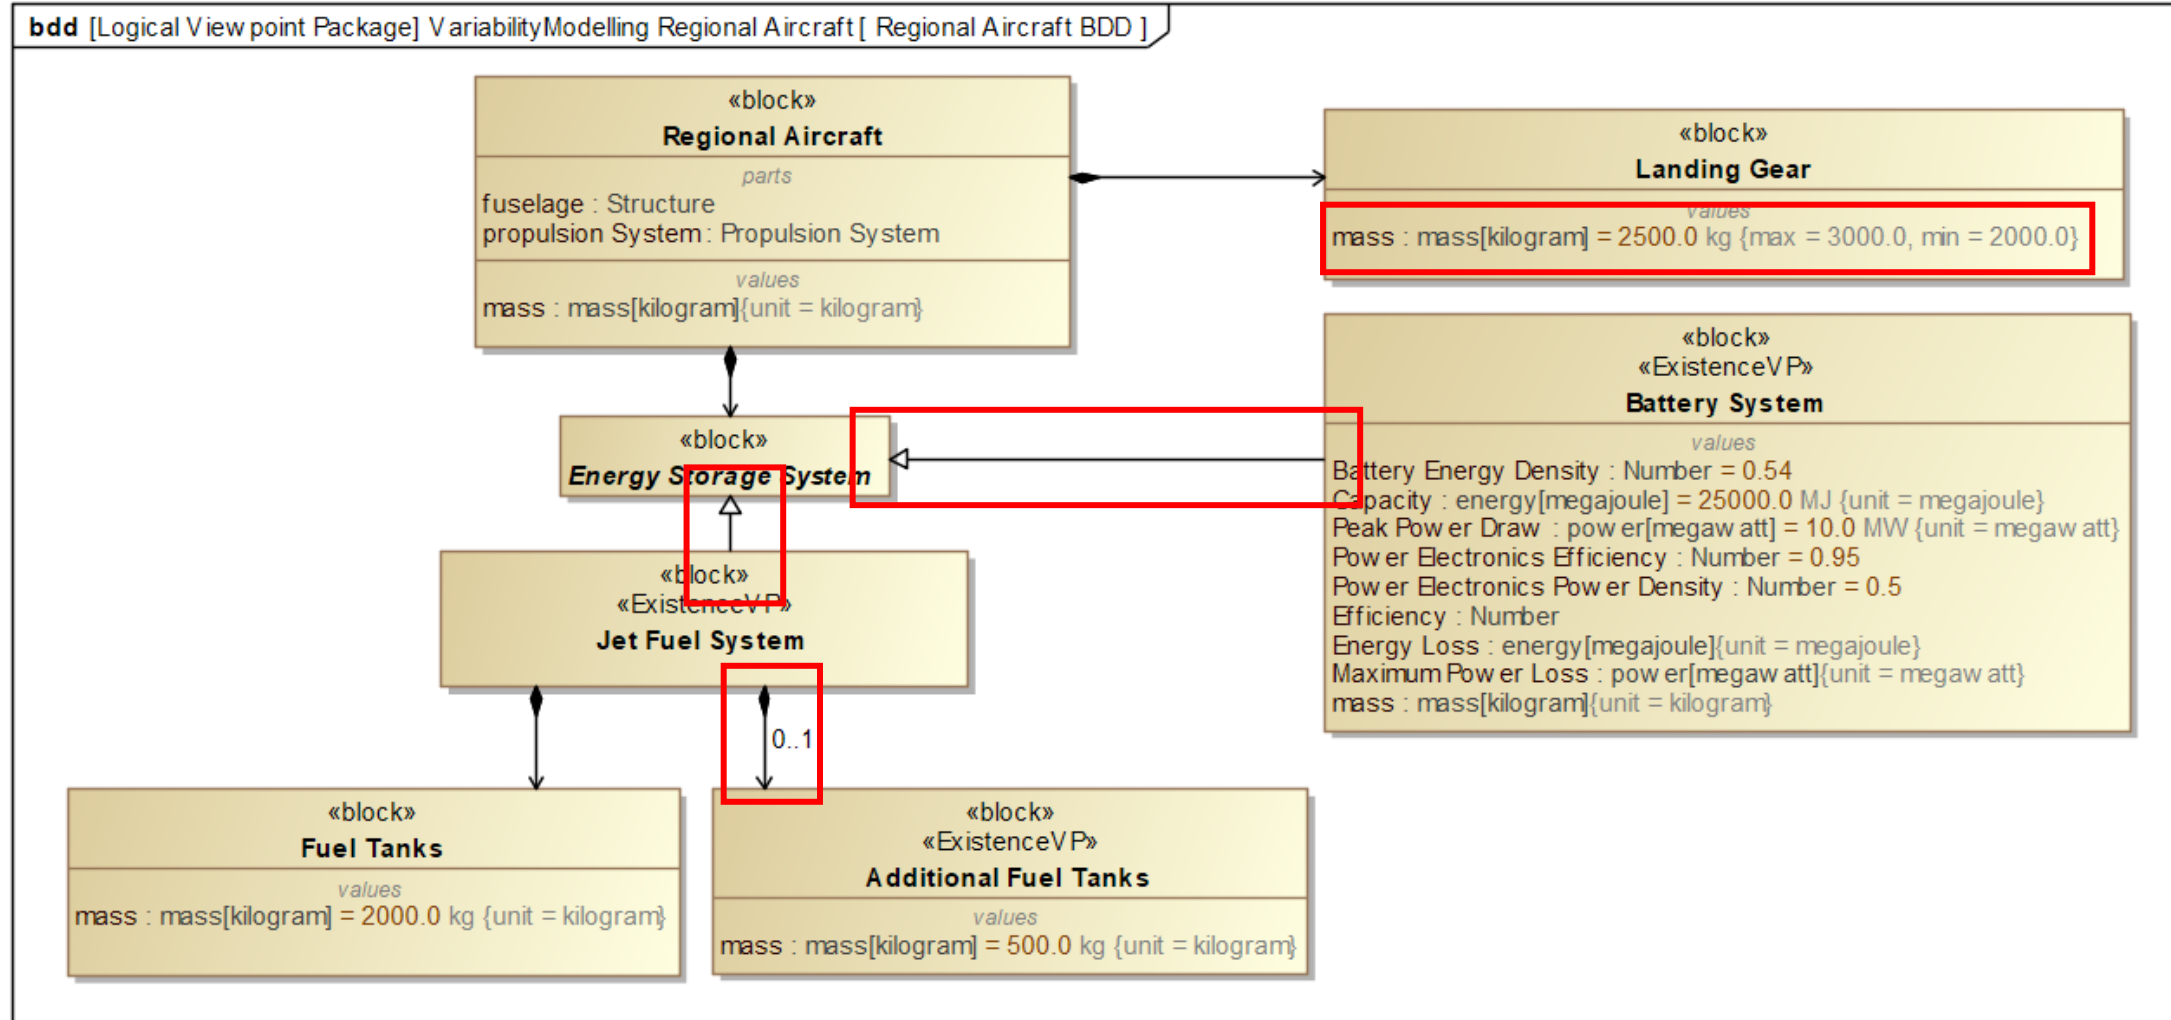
bdd [Logical View point Package] VariabilityModelling Regional Aircraft [ Regional Aircraft BDD ]

«block»
Regional Aircraft
parts
fuselage : Structure
propulsion System : Propulsion System
values
mass : mass[kilogram]{unit = kilogram}

«block»
Landing Gear
values
mass : mass[kilogram] = 2500.0 kg {max = 3000.0, min = 2000.0}

«block»
«ExistenceVP»
Battery System
values
Battery Energy Density : Number = 0.54
Capacity : energy[megajoule] = 25000.0 MJ {unit = megajoule}
Peak Pow er Draw : pow er[megaw att] = 10.0 MW {unit = megaw att}
Pow er Electronics Efficiency : Number = 0.95
Pow er Electronics Pow er Density : Number = 0.5
Efficiency : Number
Energy Loss : energy[megajoule]{unit = megajoule}
Maximum Pow er Loss : pow er[megaw att]{unit = megaw att}
mass : mass[kilogram]{unit = kilogram}

«block»
Energy Storage System

«block»
«ExistenceVP»
Jet Fuel System

0..1

«block»
Fuel Tanks
values
mass : mass[kilogram] = 2000.0 kg {unit = kilogram}

«block»
«ExistenceVP»
Additional Fuel Tanks
values
mass : mass[kilogram] = 500.0 kg {unit = kilogram}